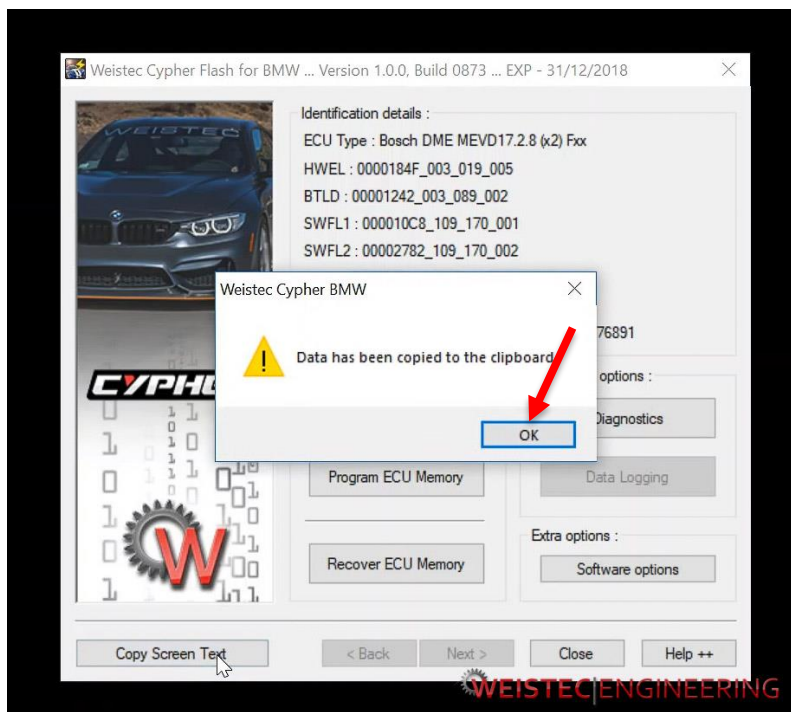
Weistec Cypher Flash for BMW ... Version 1.0.0, Build 0873 ... EXP - 31/12/2018

WEISTEC

CYPHE

W

Identification details :
ECU Type : Bosch DME MEVD17.2.8 (x2) Fxx
HWEL : 0000184F_003_019_005
BTLD : 00001242_003_089_002
SWFL1 : 000010C8_109_170_001
SWFL2 : 00002782_109_170_002

76891

Weistec Cypher BMW

Data has been copied to the clipboard

OK

options :
Diagnostics

Program ECU Memory

Data Logging

Extra options :

Recover ECU Memory

Software options

Copy Screen Text

< Back

Next >

Close

Help ++

WEISTEC|ENGINEERING